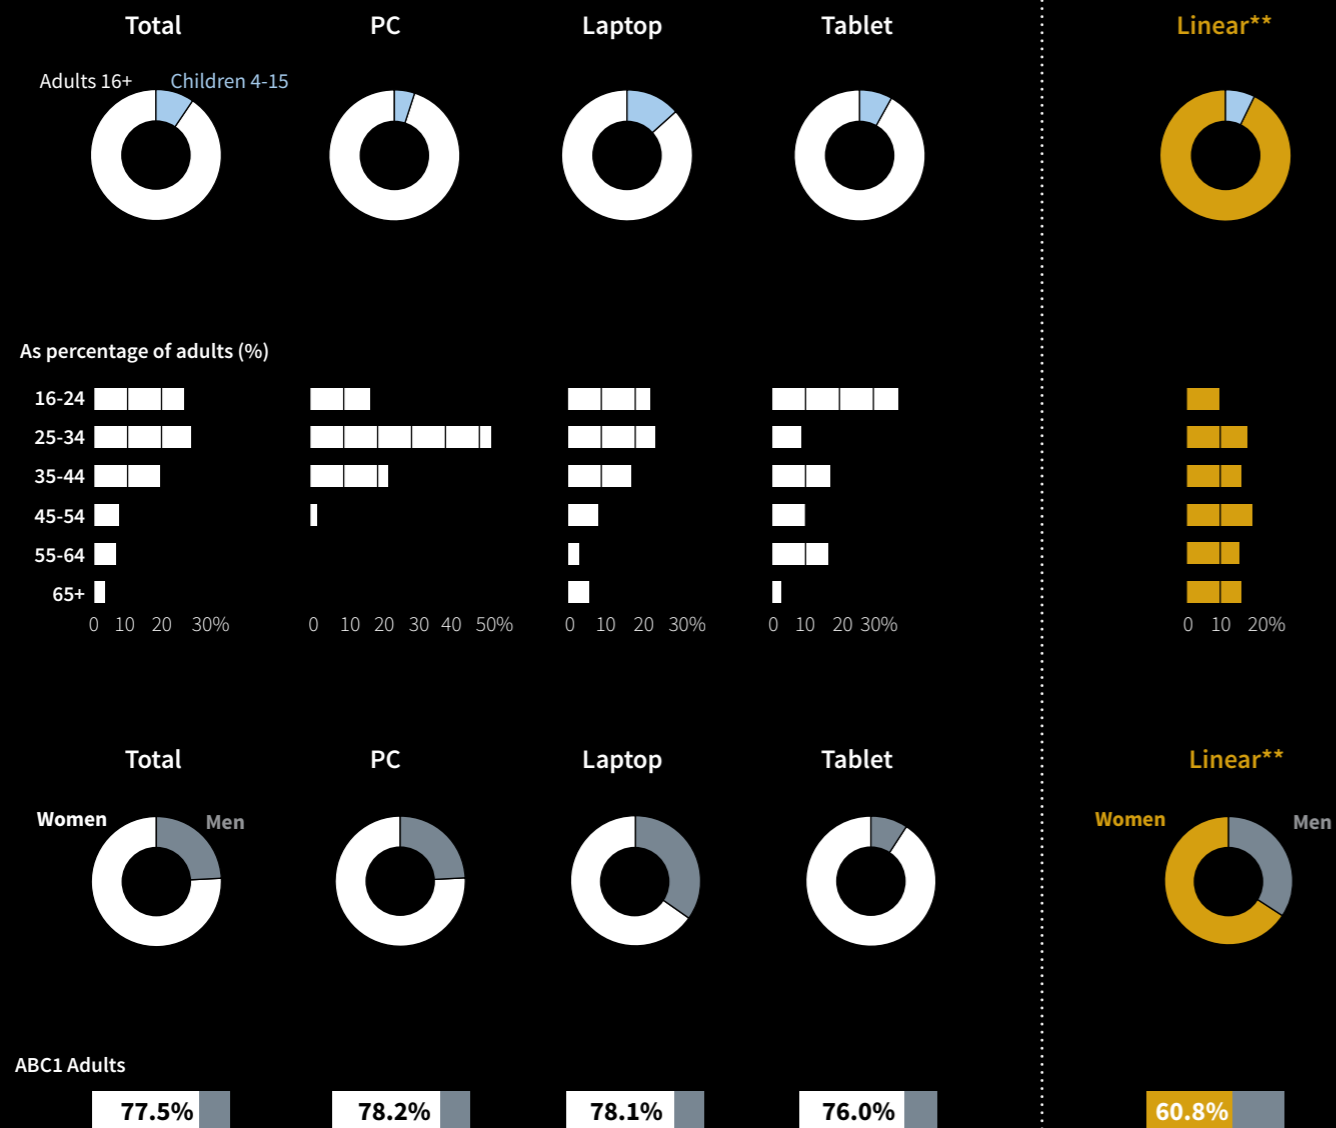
Total

PC

Laptop

Tablet

Linear**

Adults 16+ Children 4-15

As percentage of adults (%)

16-24
25-34
35-44
45-54
55-64
65+

0 10 20 30%

0 10 20 30 40 50%

0 10 20 30%

0 10 20 30%

0 10 20%

Total

PC

Laptop

Tablet

Linear**

Women Men

Women Men

ABC1 Adults

77.5%

78.2%

78.1%

76.0%

60.8%